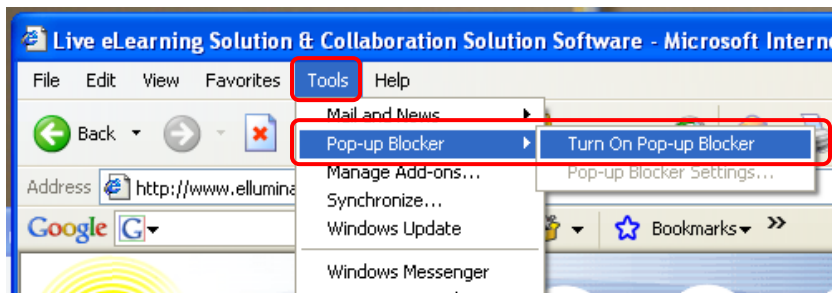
Live eLearning Solution & Collaboration Solution Software - Microsoft Interne

File Edit View Favorites Tools Help

Back

Mail and News
Pop-up Blocker
Manage Add-ons...
Synchronize...
Windows Update
Windows Messenger

Turn On Pop-up Blocker
Pop-up Blocker Settings...

Address http://www.ellumina

Google G

Bookmarks »